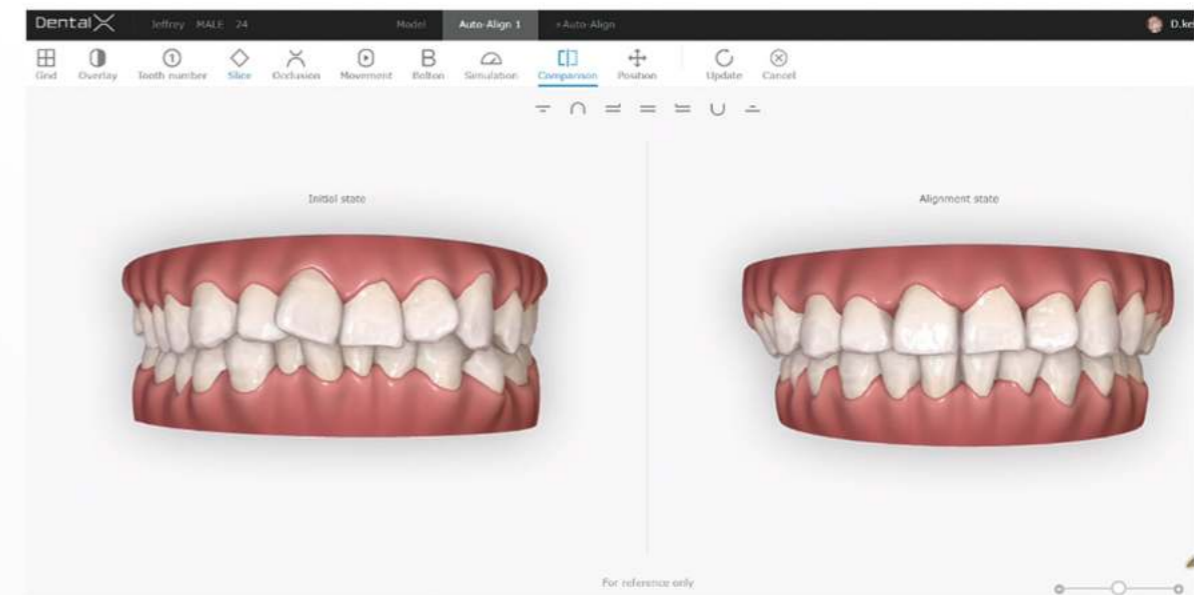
DentalX Jeffrey MALE 24 Model Auto-Align 1 +Auto-Align D.ke

Grid Overlay Tooth number Slice Occlusion Movement Bolton Simulation Comparison Position Update Cancel

Initial state

Alignment state

For reference only